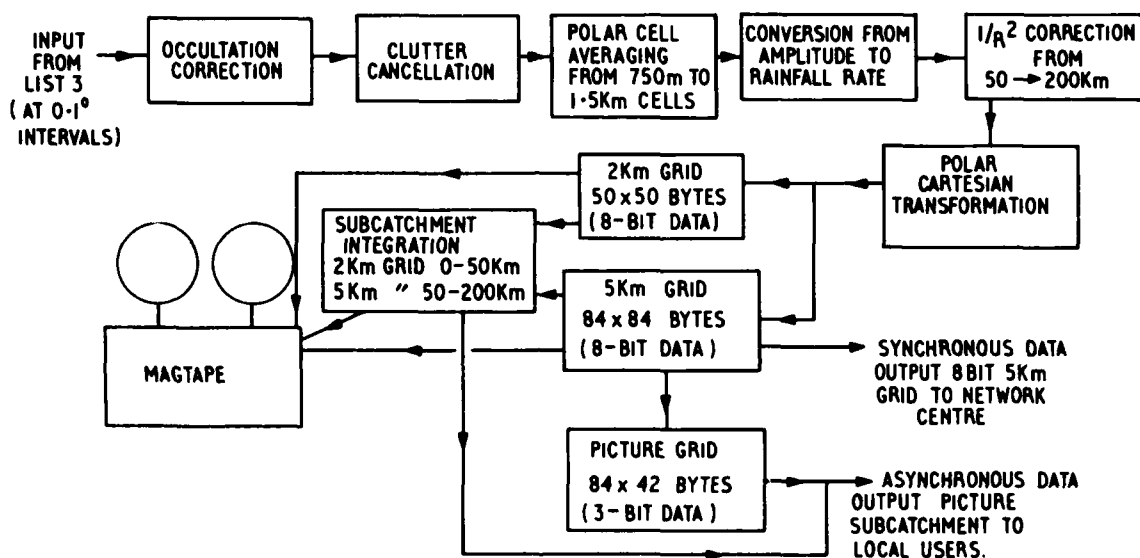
INPUT FROM LIST 3 (AT 0·1° INTERVALS)

OCCULTATION CORRECTION

CLUTTER CANCELLATION

POLAR CELL AVERAGING FROM 750m TO 1·5Km CELLS

CONVERSION FROM AMPLITUDE TO RAINFALL RATE

$1/R^2$ CORRECTION FROM 50 → 200Km

POLAR CARTESIAN TRANSFORMATION

2Km GRID 50 x 50 BYTES (8-BIT DATA)

SUBCATCHMENT INTEGRATION 2Km GRID 0-50Km 5Km " 50-200Km

5Km GRID 84 x 84 BYTES (8-BIT DATA)

MAGTAPE

SYNCHRONOUS DATA OUTPUT 8BIT 5Km GRID TO NETWORK CENTRE

PICTURE GRID 84 x 42 BYTES (3-BIT DATA)

ASYNCHRONOUS DATA OUTPUT PICTURE SUBCATCHMENT TO LOCAL USERS.